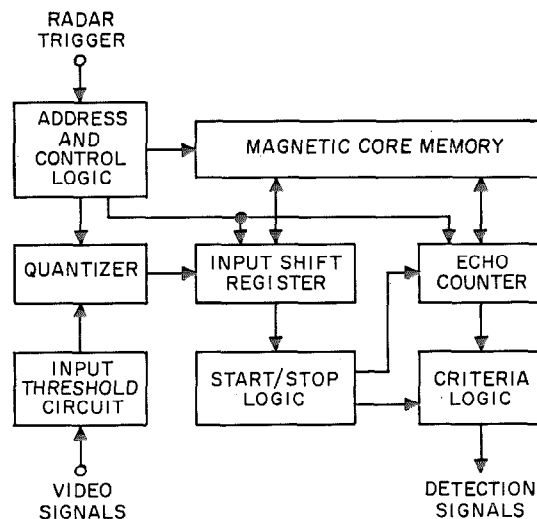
RADAR TRIGGER

ADDRESS AND CONTROL LOGIC

MAGNETIC CORE MEMORY

QUANTIZER

INPUT SHIFT REGISTER

ECHO COUNTER

INPUT THRESHOLD CIRCUIT

START/STOP LOGIC

CRITERIA LOGIC

VIDEO SIGNALS

DETECTION SIGNALS